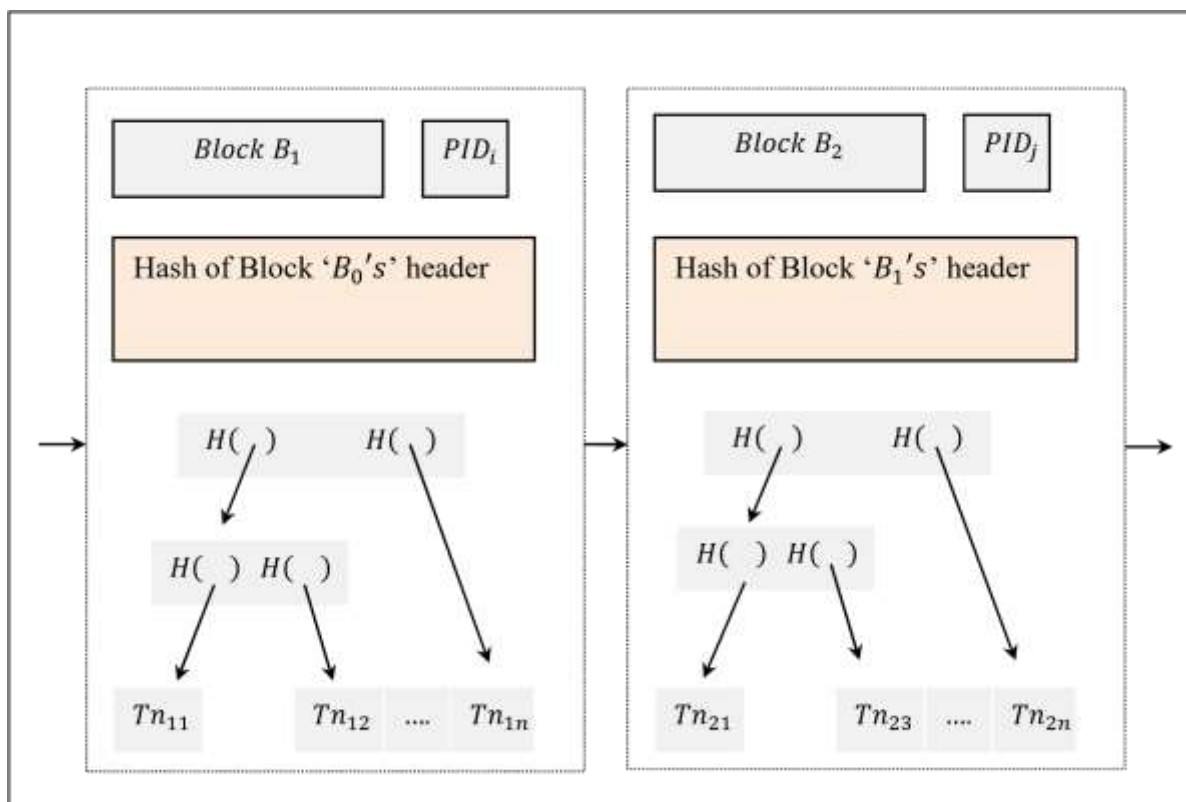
$Block\ B_1$

$PID_i$

Hash of Block ‘$B_0's$’ header

$H(\ )$ $H(\ )$

$H(\ )$ $H(\ )$

$Tn_{11}$ $Tn_{12}$ .... $Tn_{1n}$

$Block\ B_2$

$PID_j$

Hash of Block ‘$B_1's$’ header

$H(\ )$ $H(\ )$

$H(\ )$ $H(\ )$

$Tn_{21}$ $Tn_{23}$ .... $Tn_{2n}$